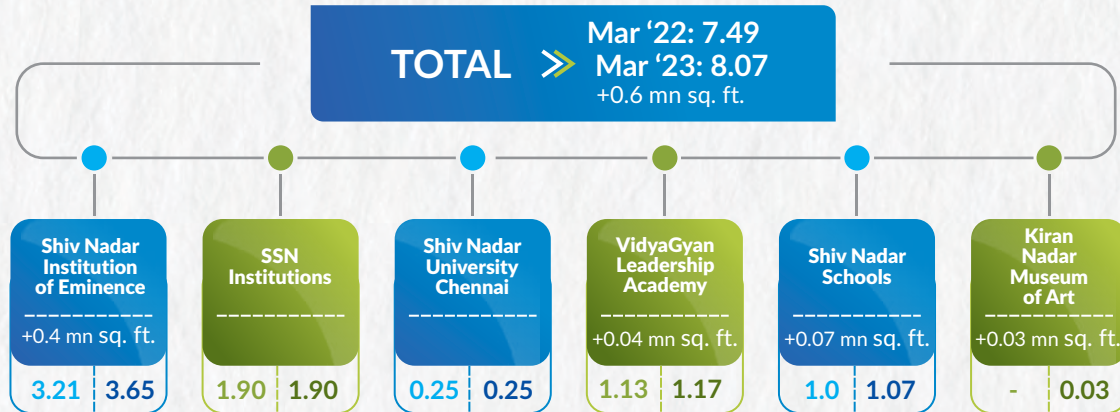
TOTAL Mar '22: 7.49
Mar '23: 8.07
+0.6 mn sq. ft.

Shiv Nadar Institution of Eminence
+0.4 mn sq. ft.
3.21 | 3.65

SSN Institutions
1.90 | 1.90

Shiv Nadar University Chennai
0.25 | 0.25

VidyaGyan Leadership Academy
+0.04 mn sq. ft.
1.13 | 1.17

Shiv Nadar Schools
+0.07 mn sq. ft.
1.0 | 1.07

Kiran Nadar Museum of Art
+0.03 mn sq. ft.
- | 0.03